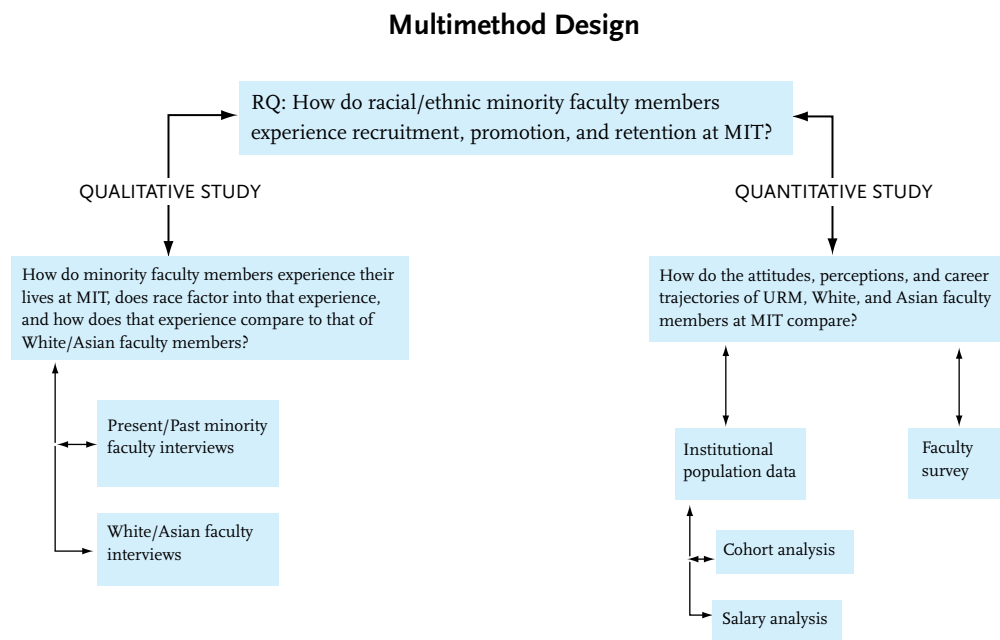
Multimethod Design

RQ: How do racial/ethnic minority faculty members experience recruitment, promotion, and retention at MIT?

QUALITATIVE STUDY

QUANTITATIVE STUDY

How do minority faculty members experience their lives at MIT, does race factor into that experience, and how does that experience compare to that of White/Asian faculty members?

How do the attitudes, perceptions, and career trajectories of URM, White, and Asian faculty members at MIT compare?

Present/Past minority faculty interviews

White/Asian faculty interviews

Institutional population data

Faculty survey

Cohort analysis

Salary analysis